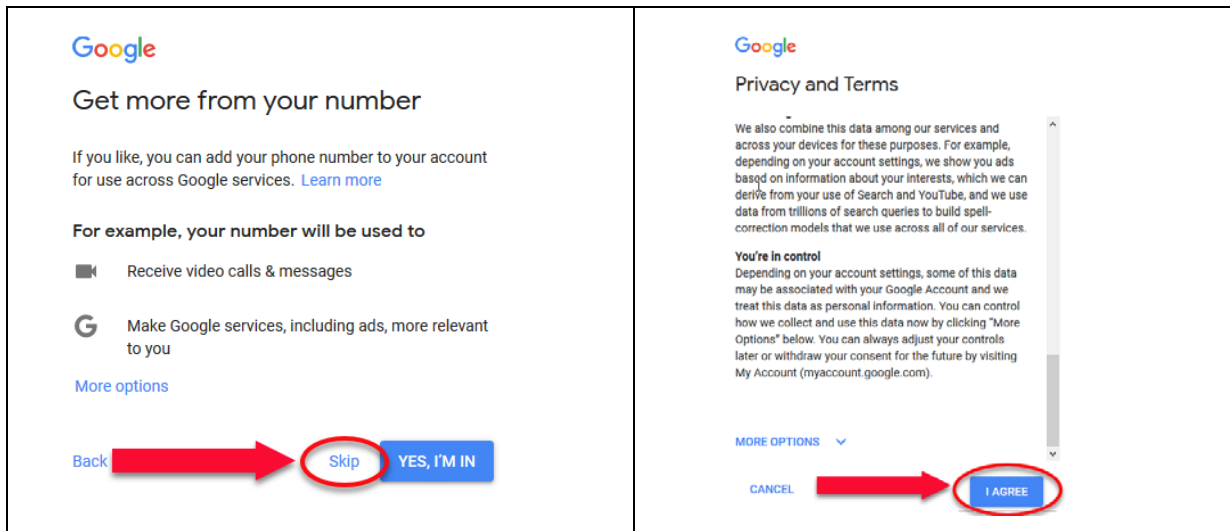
Google

Get more from your number

If you like, you can add your phone number to your account for use across Google services. Learn more

For example, your number will be used to

Receive video calls & messages

Make Google services, including ads, more relevant to you

More options

Back

Skip

YES, I'M IN

Google

Privacy and Terms

We also combine this data among our services and across your devices for these purposes. For example, depending on your account settings, we show you ads based on information about your interests, which we can derive from your use of Search and YouTube, and we use data from trillions of search queries to build spell-correction models that we use across all of our services.

You're in control
Depending on your account settings, some of this data may be associated with your Google Account and we treat this data as personal information. You can control how we collect and use this data now by clicking "More Options" below. You can always adjust your controls later or withdraw your consent for the future by visiting My Account (myaccount.google.com).

MORE OPTIONS

CANCEL

I AGREE